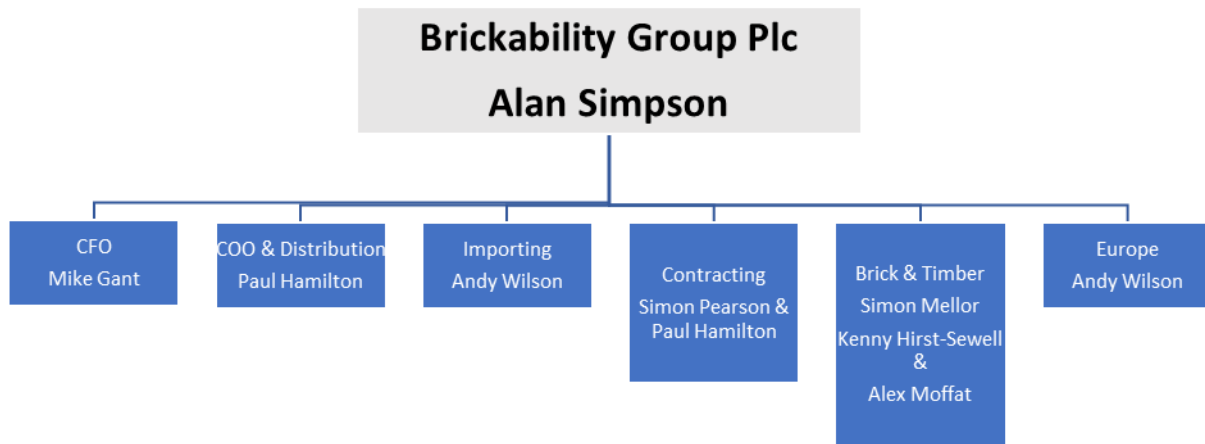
Brickability Group Plc
Alan Simpson

CFO
Mike Gant

COO & Distribution
Paul Hamilton

Importing
Andy Wilson

Contracting
Simon Pearson &
Paul Hamilton

Brick & Timber
Simon Mellor
Kenny Hirst-Sewell
&
Alex Moffat

Europe
Andy Wilson